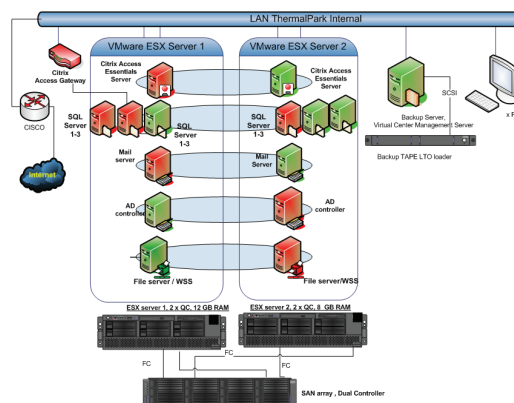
LAN ThermalPark Internal

Citrix Access Gateway

CISCO

Internet

VMware ESX Server 1

VMware ESX Server 2

Citrix Access Essentials Server

Citrix Access Essentials Server

SQL Server 1-3

SQL Server 1-3

SQL Server 1-3

Mail server

Mail Server

AD controller

AD controller

File server / WSS

File server/WSS

Backup Server, Virtual Center Management Server

SCSI

Backup TAPE LTO loader

x F

ESX server 1, 2 x QC, 12 GB RAM

ESX server 2, 2 x QC, 8 GB RAM

FC

FC

FC

SAN array , Dual Controller